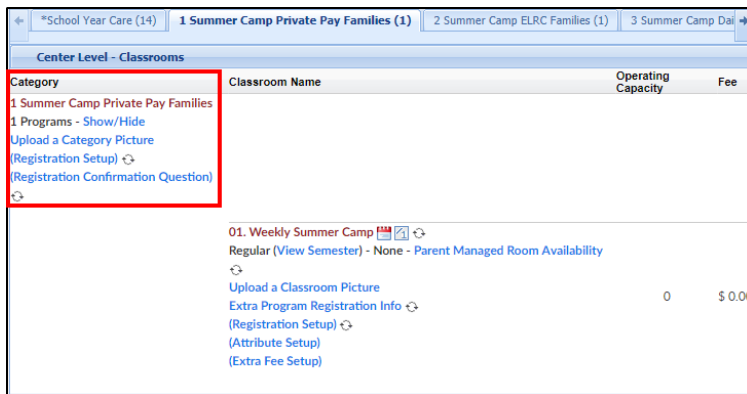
*School Year Care (14) | 1 Summer Camp Private Pay Families (1) | 2 Summer Camp ELRC Families (1) | 3 Summer Camp Dai

Center Level - Classrooms

| Category | Classroom Name | Operating Capacity | Fee |
|---|---|---|---|
| 1 Summer Camp Private Pay Families<br>1 Programs - Show/Hide<br>Upload a Category Picture<br>(Registration Setup)<br>(Registration Confirmation Question) | | | |
| | 01. Weekly Summer Camp<br>Regular (View Semester) - None - Parent Managed Room Availability<br>Upload a Classroom Picture<br>Extra Program Registration Info<br>(Registration Setup)<br>(Attribute Setup)<br>(Extra Fee Setup) | 0 | $ 0.0 |